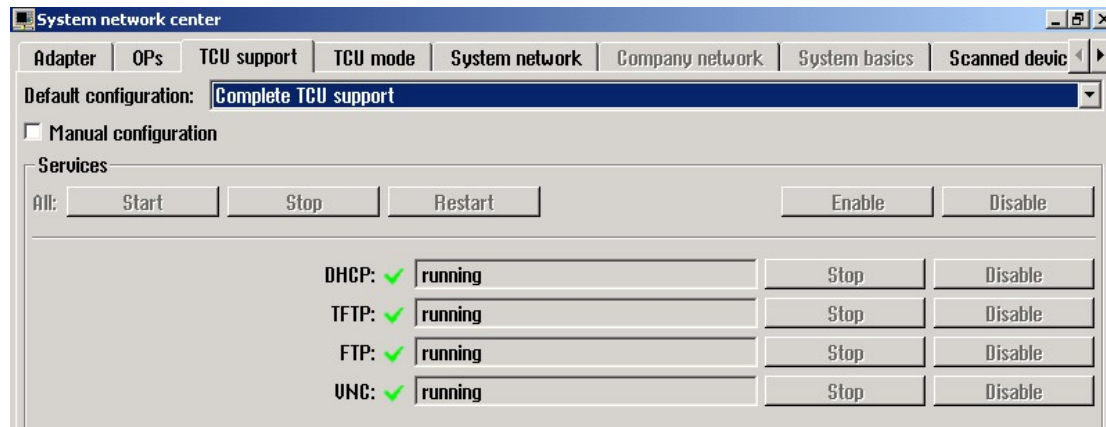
System network center

Adapter | OPs | TCU support | TCU mode | System network | Company network | System basics | Scanned devic

Default configuration: Complete TCU support

Manual configuration

Services

All: Start Stop Restart Enable Disable

DHCP: running Stop Disable
TFTP: running Stop Disable
FTP: running Stop Disable
VNC: running Stop Disable